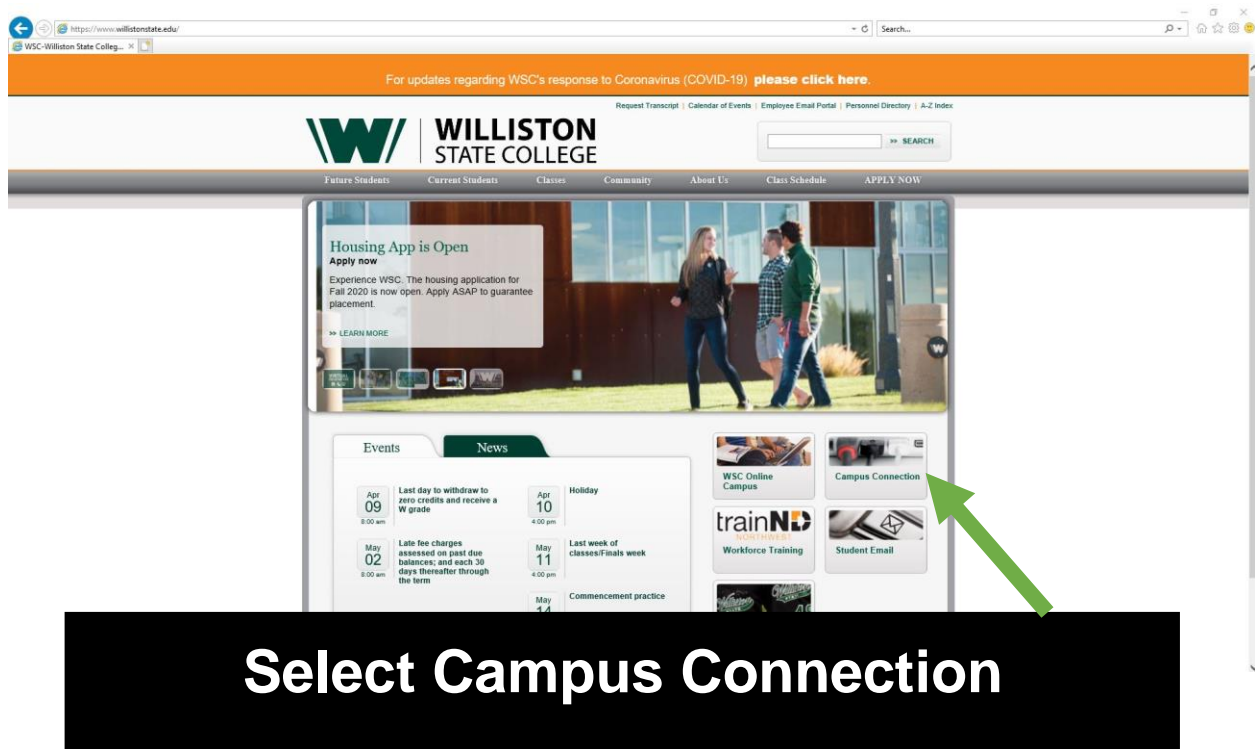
https://www.willistonstate.edu/

Search...

WSC-Williston State Colleg... ×

For updates regarding WSC's response to Coronavirus (COVID-19) **please click here**.

Request Transcript | Calendar of Events | Employee Email Portal | Personnel Directory | A-Z Index

WILLISTON STATE COLLEGE

» SEARCH

Future Students Current Students Classes Community About Us Class Schedule APPLY NOW

Housing App is Open
Apply now
Experience WSC. The housing application for Fall 2020 is now open. Apply ASAP to guarantee placement.

» LEARN MORE

Events News

Apr 09 8:00 am Last day to withdraw to zero credits and receive a W grade

Apr 10 4:00 pm Holiday

May 02 8:00 am Late fee charges assessed on past due balances; and each 30 days thereafter through the term

May 11 4:00 pm Last week of classes/Finals week

May 14 Commencement practice

WSC Online Campus

Campus Connection

trainND NORTHWEST
Workforce Training

Student Email

Select Campus Connection